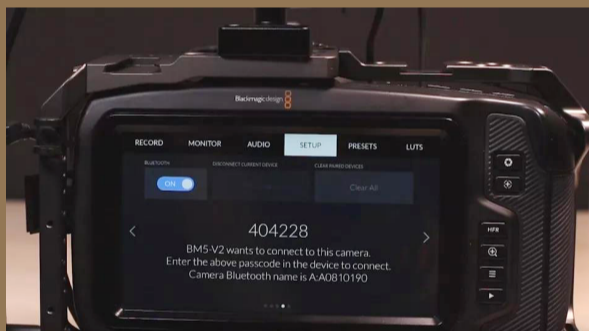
Blackmagicdesign

RECORD MONITOR AUDIO SETUP PRESETS LUTS

BLUETOOTH
ON

DISCONNECT CURRENT DEVICE

CLEAR PAIRED DEVICES
Clear All

404228

BM5-V2 wants to connect to this camera.
Enter the above passcode in the device to connect.
Camera Bluetooth name is A:A0810190

HFR